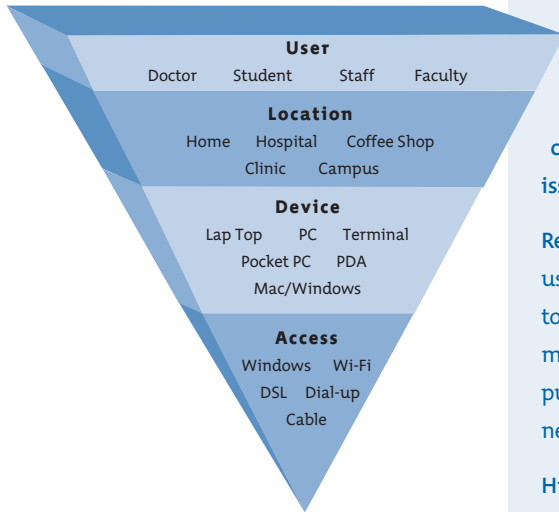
User
Doctor Student Staff Faculty

Location
Home Hospital Coffee Shop
Clinic Campus

Device
Lap Top PC Terminal
Pocket PC PDA
Mac/Windows

Access
Windows Wi-Fi
DSL Dial-up
Cable

c
is

Re
us
to
m
pu
ne

H